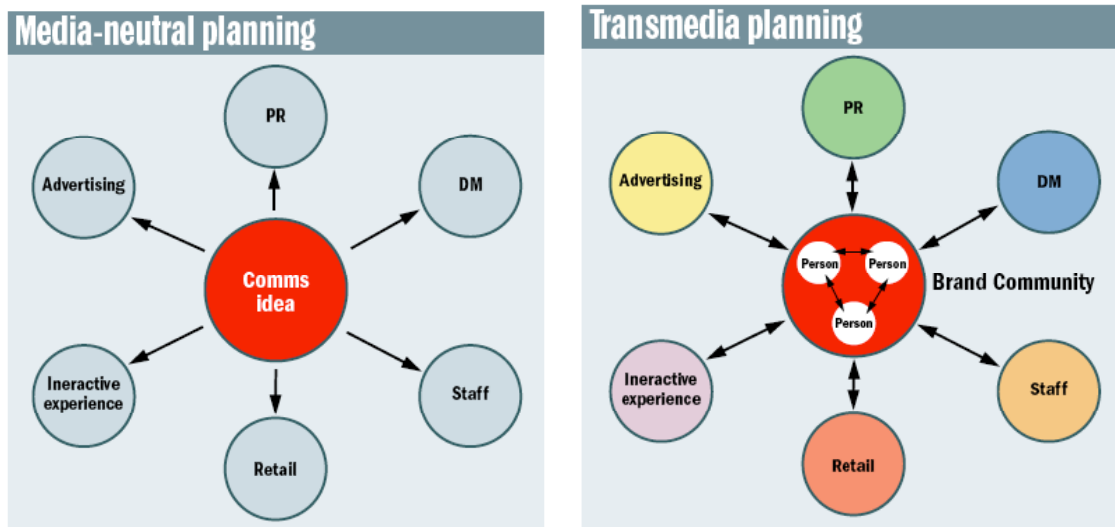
Media-neutral planning

PR

Advertising

DM

Comms idea

Ineractive experience

Staff

Retail

Transmedia planning

PR

Advertising

DM

Person

Person

Person

Brand Community

Ineractive experience

Staff

Retail